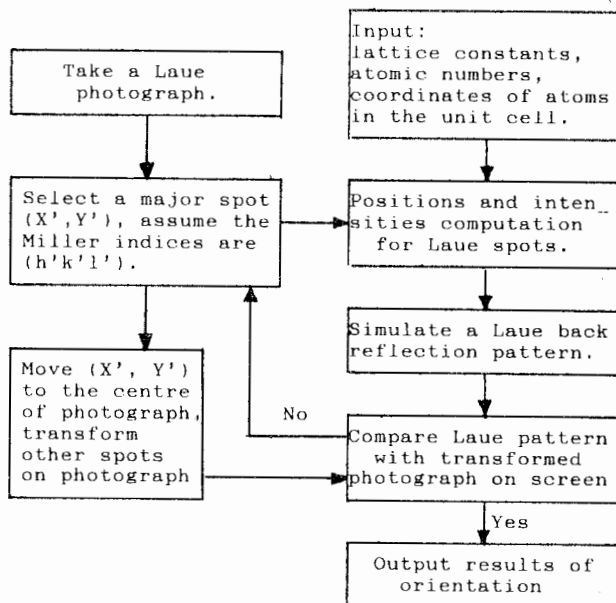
Take a Laue photograph.

Select a major spot (X',Y'), assume the Miller indices are (h'k'l').

Move (X', Y') to the centre of photograph, transform other spots on photograph

Input: lattice constants, atomic numbers, coordinates of atoms in the unit cell.

Positions and intensities computation for Laue spots.

Simulate a Laue back reflection pattern.

No

Compare Laue pattern with transformed photograph on screen

Yes

Output results of orientation